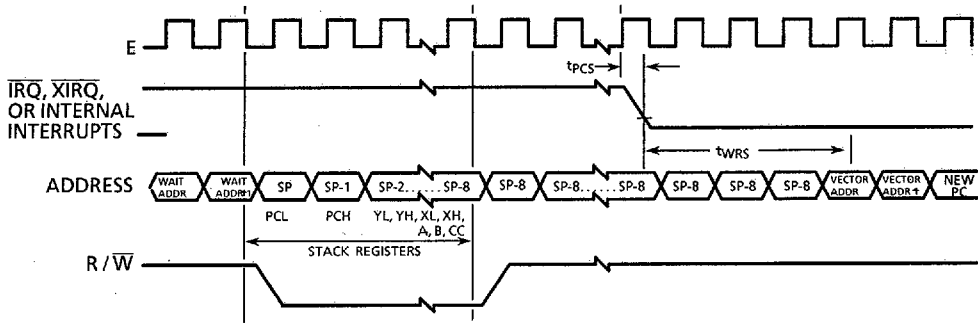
E

$\overline{IRQ}$, $\overline{XIRQ}$, OR INTERNAL INTERRUPTS

$t_{PCS}$

$t_{WRS}$

ADDRESS

WAIT ADDR

WAIT ADDR+1

SP

SP-1

SP-2 . . . . . SP-8

SP-8

SP-8 . . . . . SP-8

SP-8

SP-8

SP-8

VECTOR ADDR

VECTOR ADDR+1

NEW PC

PCL

PCH

YL, YH, XL, XH, A, B, CC

STACK REGISTERS

R / $\overline{W}$